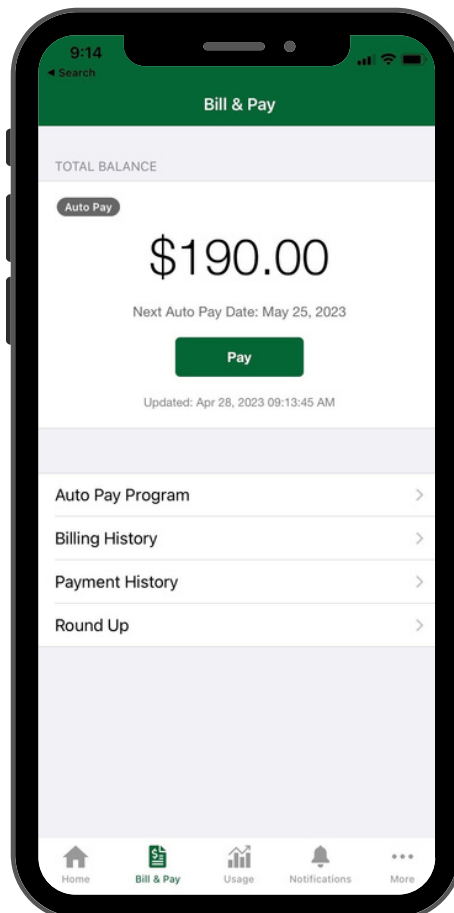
9:14
◂ Search

Bill & Pay

TOTAL BALANCE

Auto Pay

$190.00

Next Auto Pay Date: May 25, 2023

Pay

Updated: Apr 28, 2023 09:13:45 AM

Auto Pay Program

Billing History

Payment History

Round Up

Home
Bill & Pay
Usage
Notifications
More